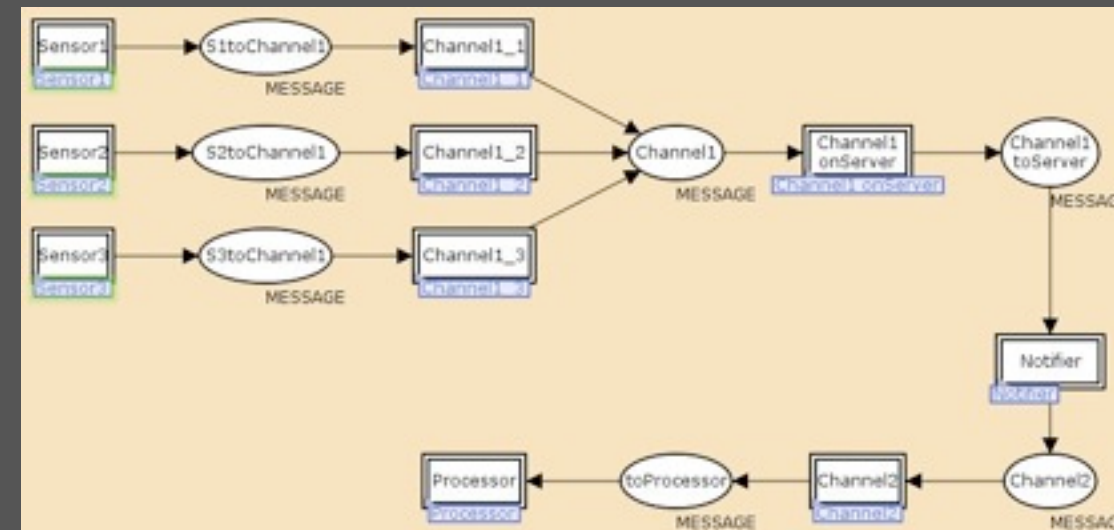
Sensor1
Sensor1
S1toChannel1
MESSAGE
Channel1_1
Channel1_1
Sensor2
Sensor2
S2toChannel1
MESSAGE
Channel1_2
Channel1_2
Channel1
MESSAGE
Channel1 onServer
Channel1 onServer
Channel1 toServer
MESSAG
Sensor3
Sensor3
S3toChannel1
MESSAGE
Channel1_3
Channel1_3
Notifier
Notifier
Processor
Processor
toProcessor
MESSAGE
Channel2
Channel2
Channel2
MESSAG